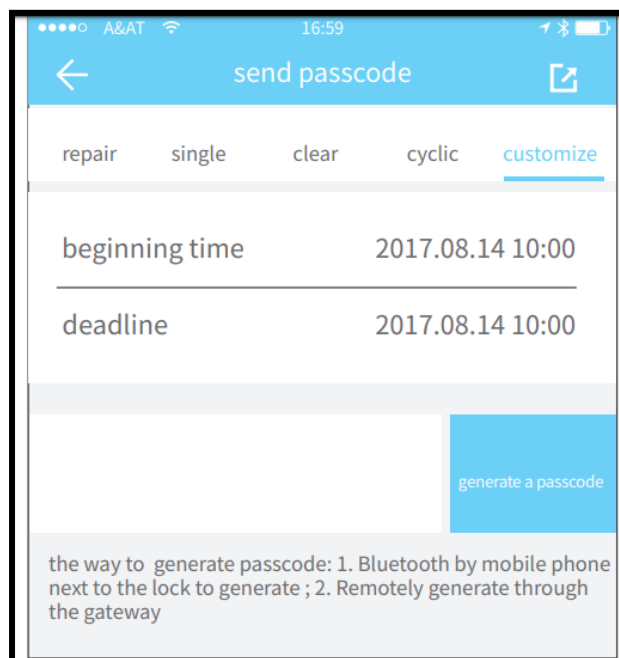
●●●●○ A&AT 16:59

send passcode

repair single clear cyclic customize

beginning time 2017.08.14 10:00

deadline 2017.08.14 10:00

generate a passcode

the way to generate passcode: 1. Bluetooth by mobile phone next to the lock to generate ; 2. Remotely generate through the gateway